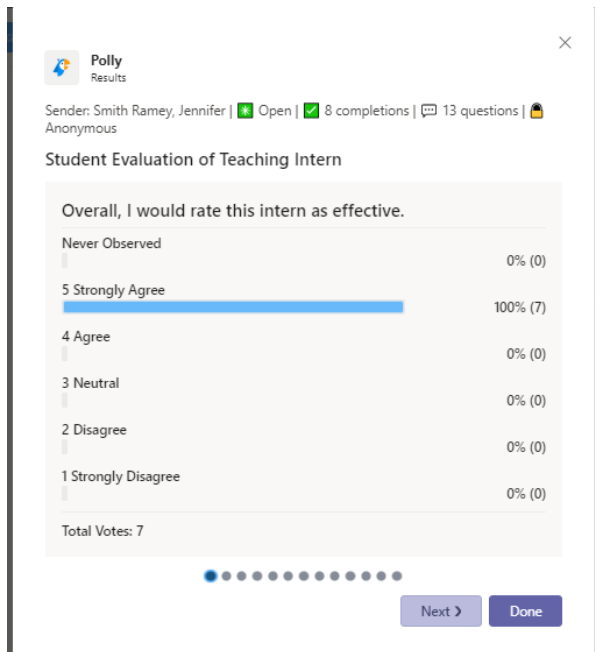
Polly
Results

×

Sender: Smith Ramey, Jennifer | Open | 8 completions | 13 questions | Anonymous

Student Evaluation of Teaching Intern

Overall, I would rate this intern as effective.

Never Observed
0% (0)

5 Strongly Agree
100% (7)

4 Agree
0% (0)

3 Neutral
0% (0)

2 Disagree
0% (0)

1 Strongly Disagree
0% (0)

Total Votes: 7

Next ›
Done